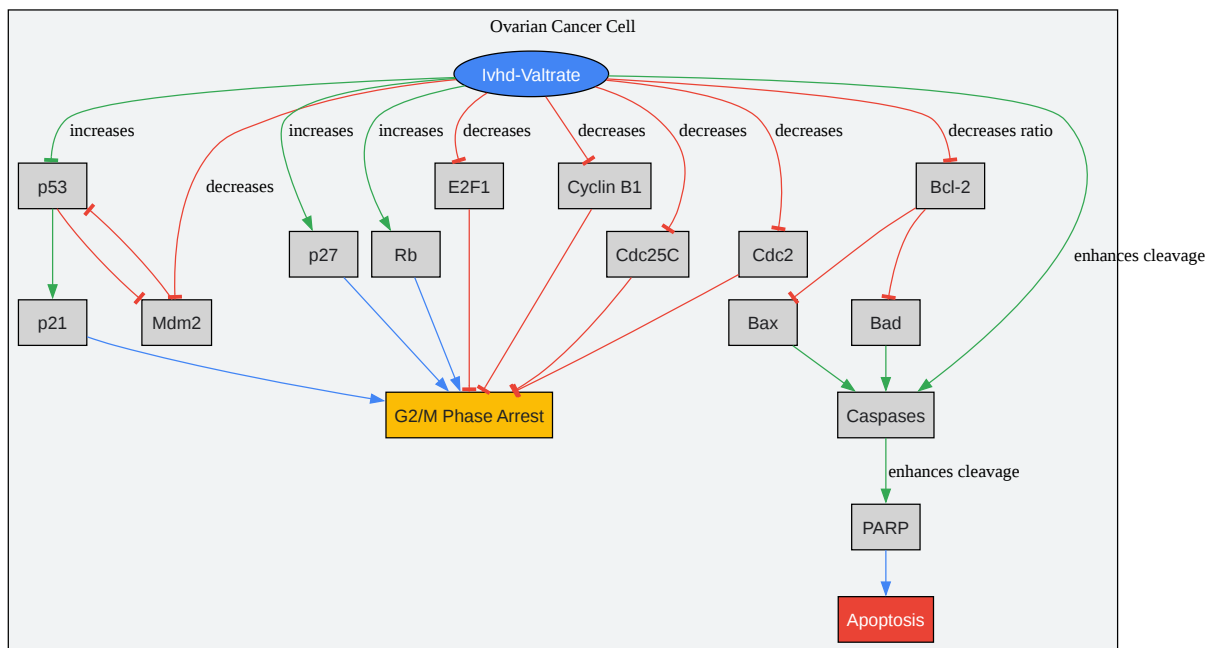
Ovarian Cancer Cell

Ivhd-Valtrate

increases
decreases
increases
increases
decreases
decreases
decreases
decreases
decreases ratio

p53
E2F1
Cyclin B1
Bcl-2

p27
Rb
Cdc25C
Cdc2

enhances cleavage

p21
Mdm2
Bax
Bad

G2/M Phase Arrest

Caspases

enhances cleavage

PARP

Apoptosis